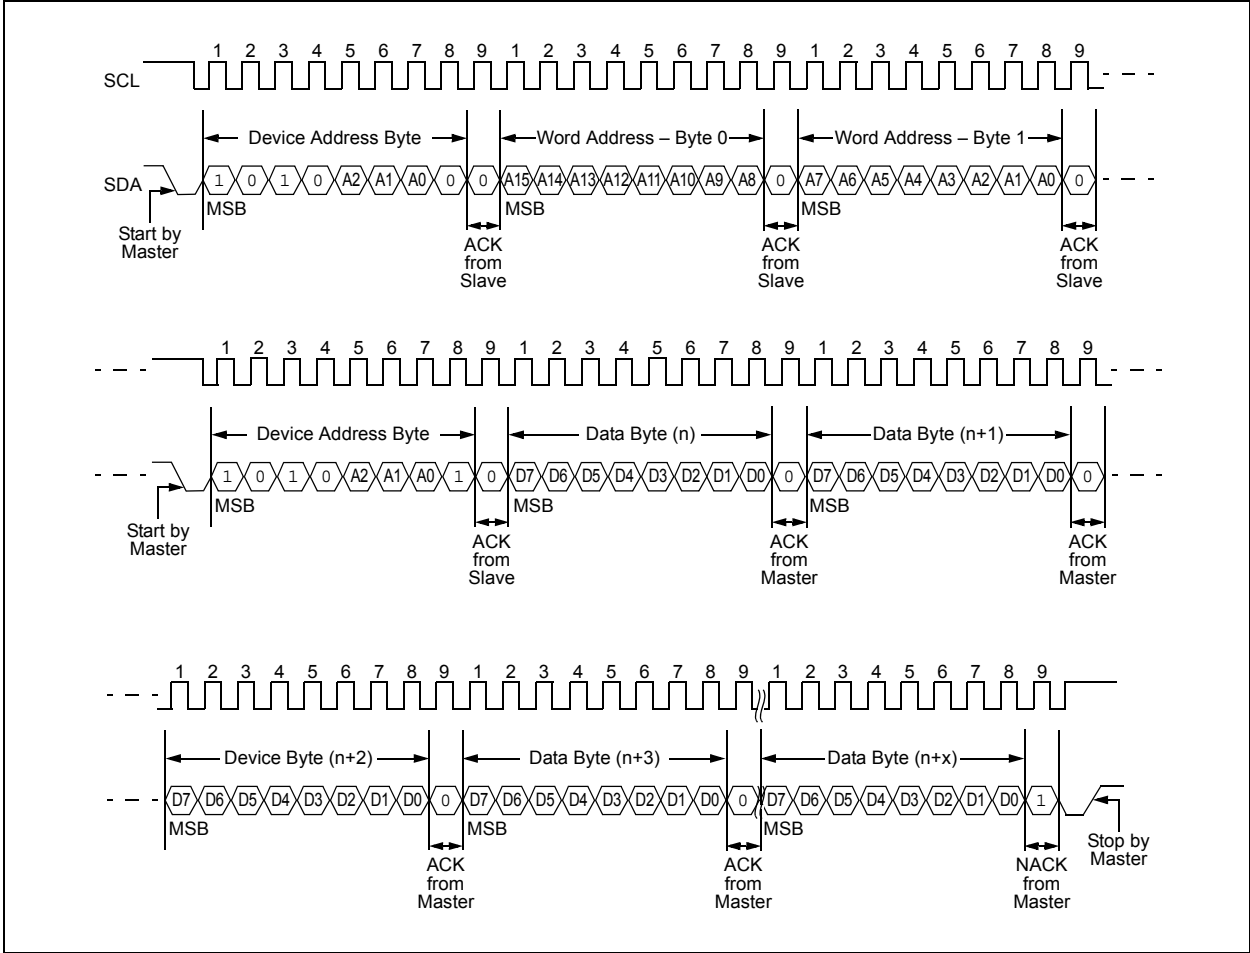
1 2 3 4 5 6 7 8 9 1 2 3 4 5 6 7 8 9 1 2 3 4 5 6 7 8 9

SCL

Device Address Byte

Word Address – Byte 0

Word Address – Byte 1

SDA

1 0 1 0 A2 A1 A0 0 0 A15 A14 A13 A12 A11 A10 A9 A8 0 A7 A6 A5 A4 A3 A2 A1 A0 0

MSB

MSB

MSB

Start by Master

ACK from Slave

ACK from Slave

ACK from Slave

1 2 3 4 5 6 7 8 9 1 2 3 4 5 6 7 8 9 1 2 3 4 5 6 7 8 9

Device Address Byte

Data Byte (n)

Data Byte (n+1)

1 0 1 0 A2 A1 A0 1 0 D7 D6 D5 D4 D3 D2 D1 D0 0 D7 D6 D5 D4 D3 D2 D1 D0 0

MSB

MSB

MSB

Start by Master

ACK from Slave

ACK from Master

ACK from Master

1 2 3 4 5 6 7 8 9 1 2 3 4 5 6 7 8 9 1 2 3 4 5 6 7 8 9

Device Byte (n+2)

Data Byte (n+3)

Data Byte (n+x)

D7 D6 D5 D4 D3 D2 D1 D0 0 D7 D6 D5 D4 D3 D2 D1 D0 0 D7 D6 D5 D4 D3 D2 D1 D0 1

MSB

MSB

MSB

ACK from Master

ACK from Master

NACK from Master

Stop by Master